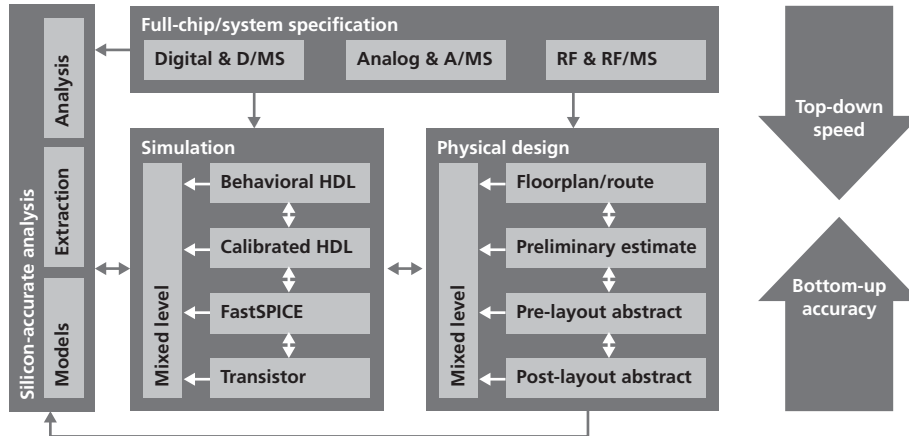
Full-chip/system specification

Digital & D/MS

Analog & A/MS

RF & RF/MS

Silicon-accurate analysis

Analysis

Extraction

Models

Simulation

Mixed level

Behavioral HDL

Calibrated HDL

FastSPICE

Transistor

Physical design

Mixed level

Floorplan/route

Preliminary estimate

Pre-layout abstract

Post-layout abstract

Top-down speed

Bottom-up accuracy